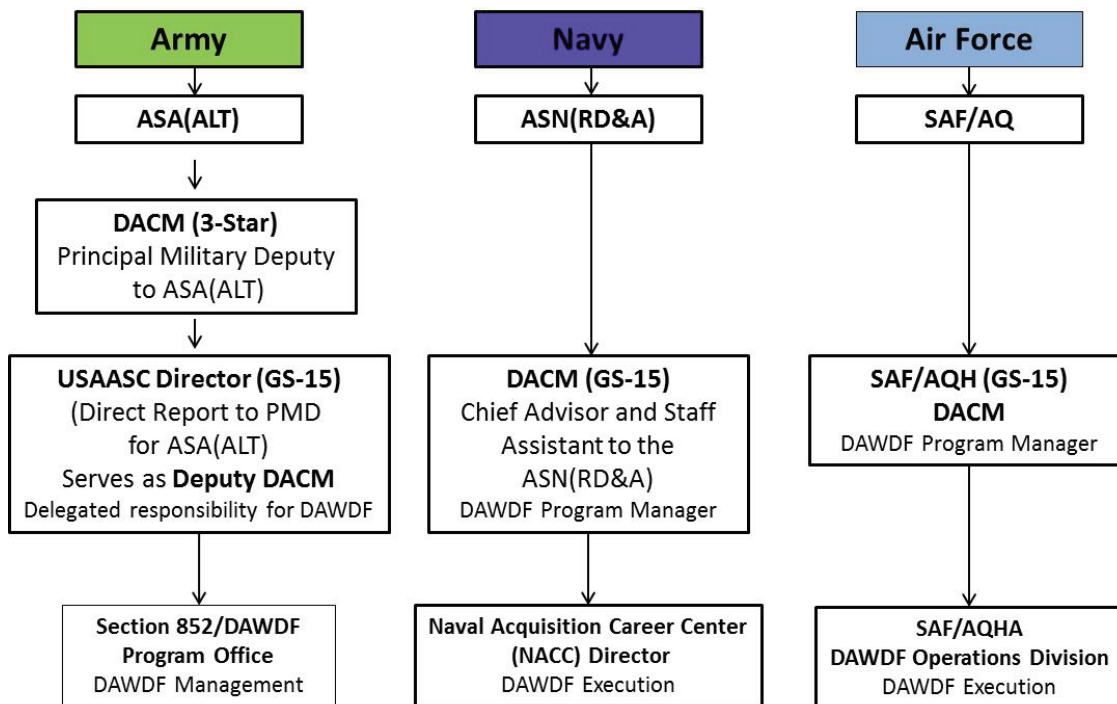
Army

ASA(ALT)

DACM (3-Star)
Principal Military Deputy to ASA(ALT)

USAASC Director (GS-15)
(Direct Report to PMD for ASA(ALT)
Serves as Deputy DACM
Delegated responsibility for DAWDF

Section 852/DAWDF Program Office
DAWDF Management

Navy

ASN(RD&A)

DACM (GS-15)
Chief Advisor and Staff Assistant to the ASN(RD&A)
DAWDF Program Manager

Naval Acquisition Career Center (NACC) Director
DAWDF Execution

Air Force

SAF/AQ

SAF/AQH (GS-15)
DACM
DAWDF Program Manager

SAF/AQHA
DAWDF Operations Division
DAWDF Execution